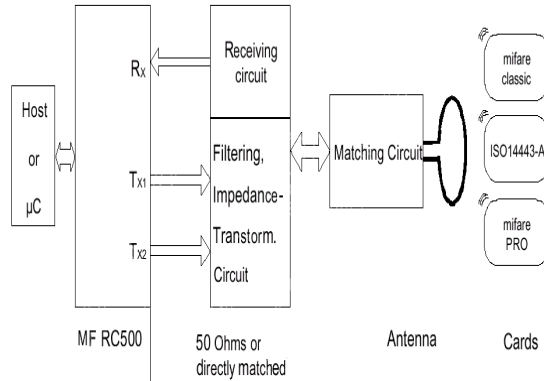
Host
or
μC

$R_X$
$T_{X1}$
$T_{X2}$

Receiving circuit

Filtering, Impedance-Transtorm. Circuit

Matching Circuit

mifare classic

ISO14443-A

mifare PRO

MF RC500

50 Ohms or directly matched

Antenna

Cards